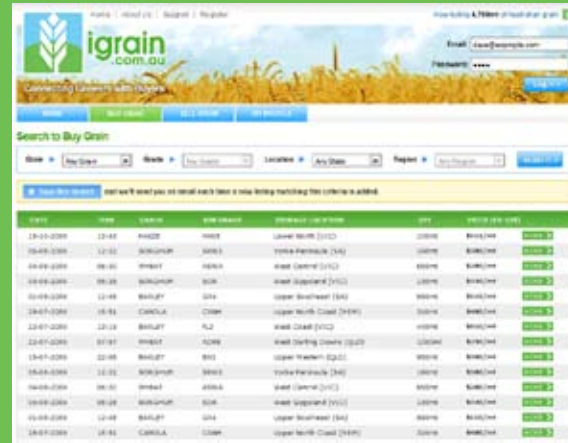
Home | About Us | Support | Register

Now listing 4,750mt of Australian grain

igrain
.com.au

Connecting farmers with buyers

Email: dave@example.com

Password: ••••

Log in

HOME | BUY GRAIN | SELL GRAIN | MY PROFILE

Search to Buy Grain

Grain ▸ Any Grain | Grade ▸ Any Grade | Location ▸ Any State | Region ▸ Any Region | SEARCH

Save this Search | We'll send you an email each time a new listing matching this criteria is added.

| DATE | TIME | GRAIN | SUB GRADE | STORAGE LOCATION | QTY | PRICE (EX GST) | |
|---|---|---|---|---|---|---|---|
| 19-10-2009 | 10:45 | MAIZE | MAIX | Lower North (SA) | 100mt | $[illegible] | MORE |
| 19-09-2009 | 12:32 | SORGHUM | SRN3 | Yorke Peninsula (SA) | 100mt | $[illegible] | MORE |
| 19-09-2009 | 08:30 | WHEAT | AEXA | West Central (VIC) | 400mt | $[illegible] | MORE |
| 19-09-2009 | 09:28 | SORGHUM | SOR | West Gippsland (VIC) | 100mt | $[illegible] | MORE |
| 01-09-2009 | 12:48 | BARLEY | GFA | Upper Southeast (SA) | 900mt | $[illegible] | MORE |
| 29-07-2009 | 16:51 | CANOLA | CNM | Upper North Coast (NSW) | 300mt | $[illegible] | MORE |
| 22-07-2009 | 13:18 | BARLEY | F2 | West Coast (VIC) | 300mt | $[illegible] | MORE |
| 22-07-2009 | 07:57 | WHEAT | ADR | West Darling Downs (QLD) | 1200mt | $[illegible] | MORE |
| 19-07-2009 | 22:08 | BARLEY | BA1 | Upper Western (QLD) | 900mt | $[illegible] | MORE |
| 19-09-2009 | 12:32 | SORGHUM | SRN3 | Yorke Peninsula (SA) | 100mt | $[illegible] | MORE |
| 19-09-2009 | 08:30 | WHEAT | AEXA | West Central (VIC) | 400mt | $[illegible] | MORE |
| 19-09-2009 | 09:28 | SORGHUM | SOR | West Gippsland (VIC) | 100mt | $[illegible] | MORE |
| 01-09-2009 | 12:48 | BARLEY | GFA | Upper Southeast (SA) | 900mt | $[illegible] | MORE |
| 29-07-2009 | 16:51 | CANOLA | CNM | Upper North Coast (NSW) | 300mt | $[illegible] | MORE |